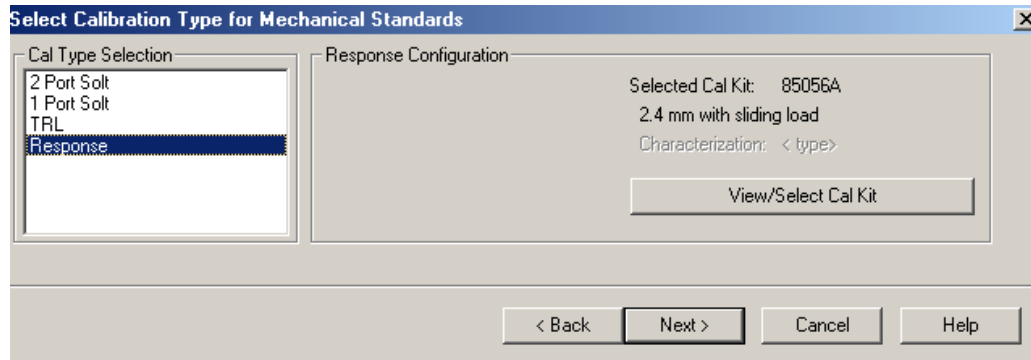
Select Calibration Type for Mechanical Standards

Cal Type Selection

2 Port Solt
1 Port Solt
TRL
Response

Response Configuration

Selected Cal Kit: 85056A
2.4 mm with sliding load
Characterization: < type>

View/Select Cal Kit

< Back
Next >
Cancel
Help